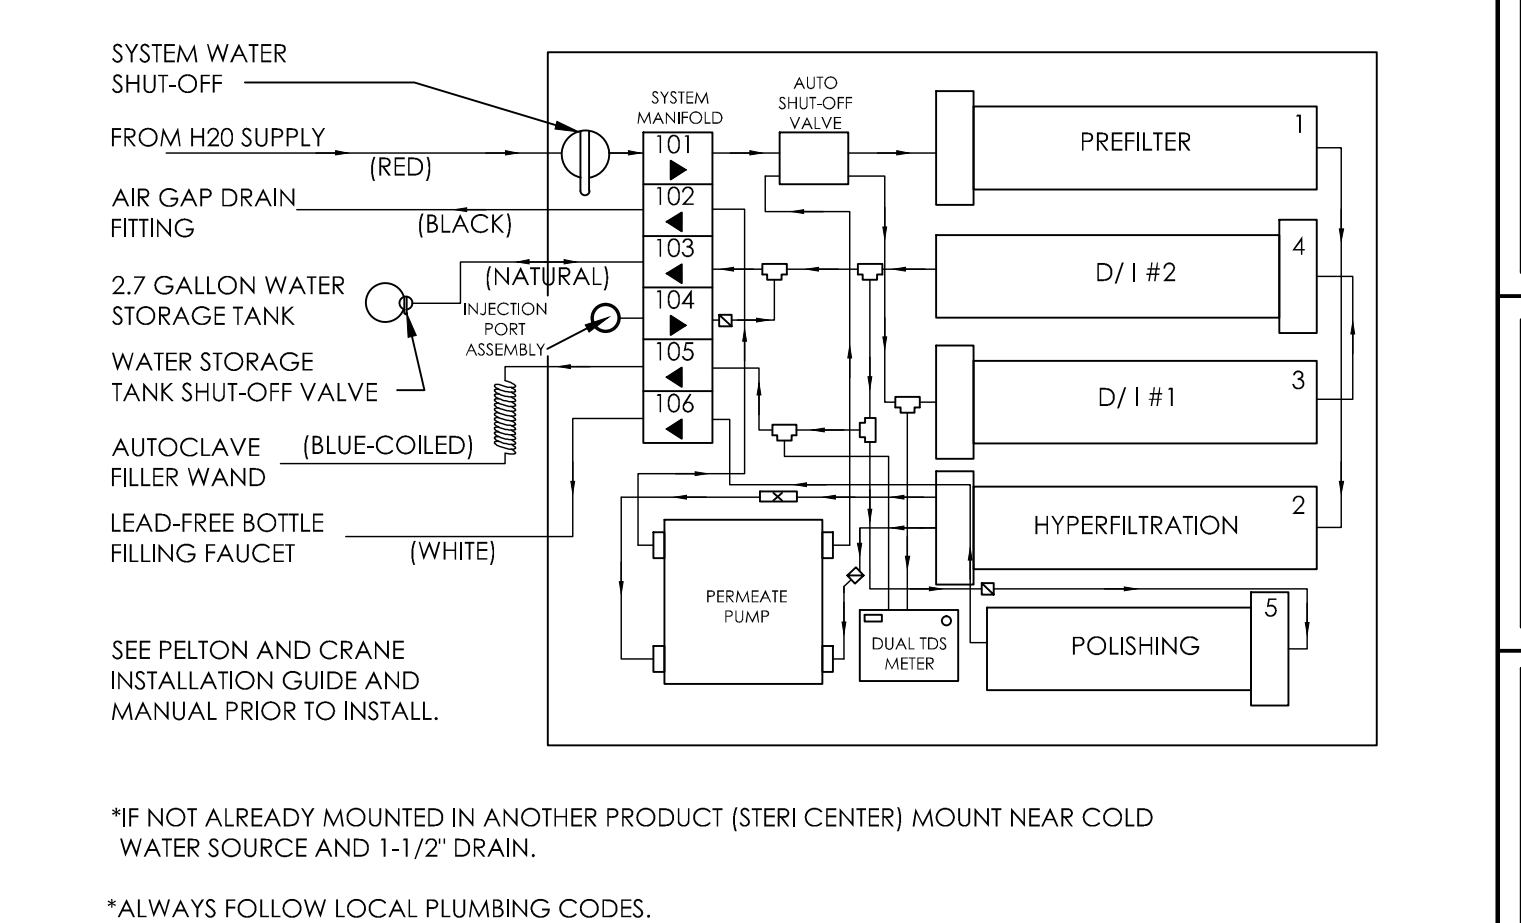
SYSTEM WATER SHUT-OFF

FROM H20 SUPPLY
(RED)

AIR GAP DRAIN FITTING
(BLACK)

2.7 GALLON WATER STORAGE TANK
(NATURAL)

WATER STORAGE TANK SHUT-OFF VALVE

AUTOCLAVE FILLER WAND
(BLUE-COILED)

LEAD-FREE BOTTLE FILLING FAUCET
(WHITE)

SEE PELTON AND CRANE INSTALLATION GUIDE AND MANUAL PRIOR TO INSTALL.

SYSTEM MANIFOLD
101
102
103
104
105
106

INJECTION PORT ASSEMBLY

AUTO SHUT-OFF VALVE

PREFILTER
1

D/ I #2
4

D/ I #1
3

HYPERFILTRATION
2

PERMEATE PUMP

DUAL TDS METER

POLISHING
5

*IF NOT ALREADY MOUNTED IN ANOTHER PRODUCT (STERI CENTER) MOUNT NEAR COLD WATER SOURCE AND 1-1/2" DRAIN.

*ALWAYS FOLLOW LOCAL PLUMBING CODES.